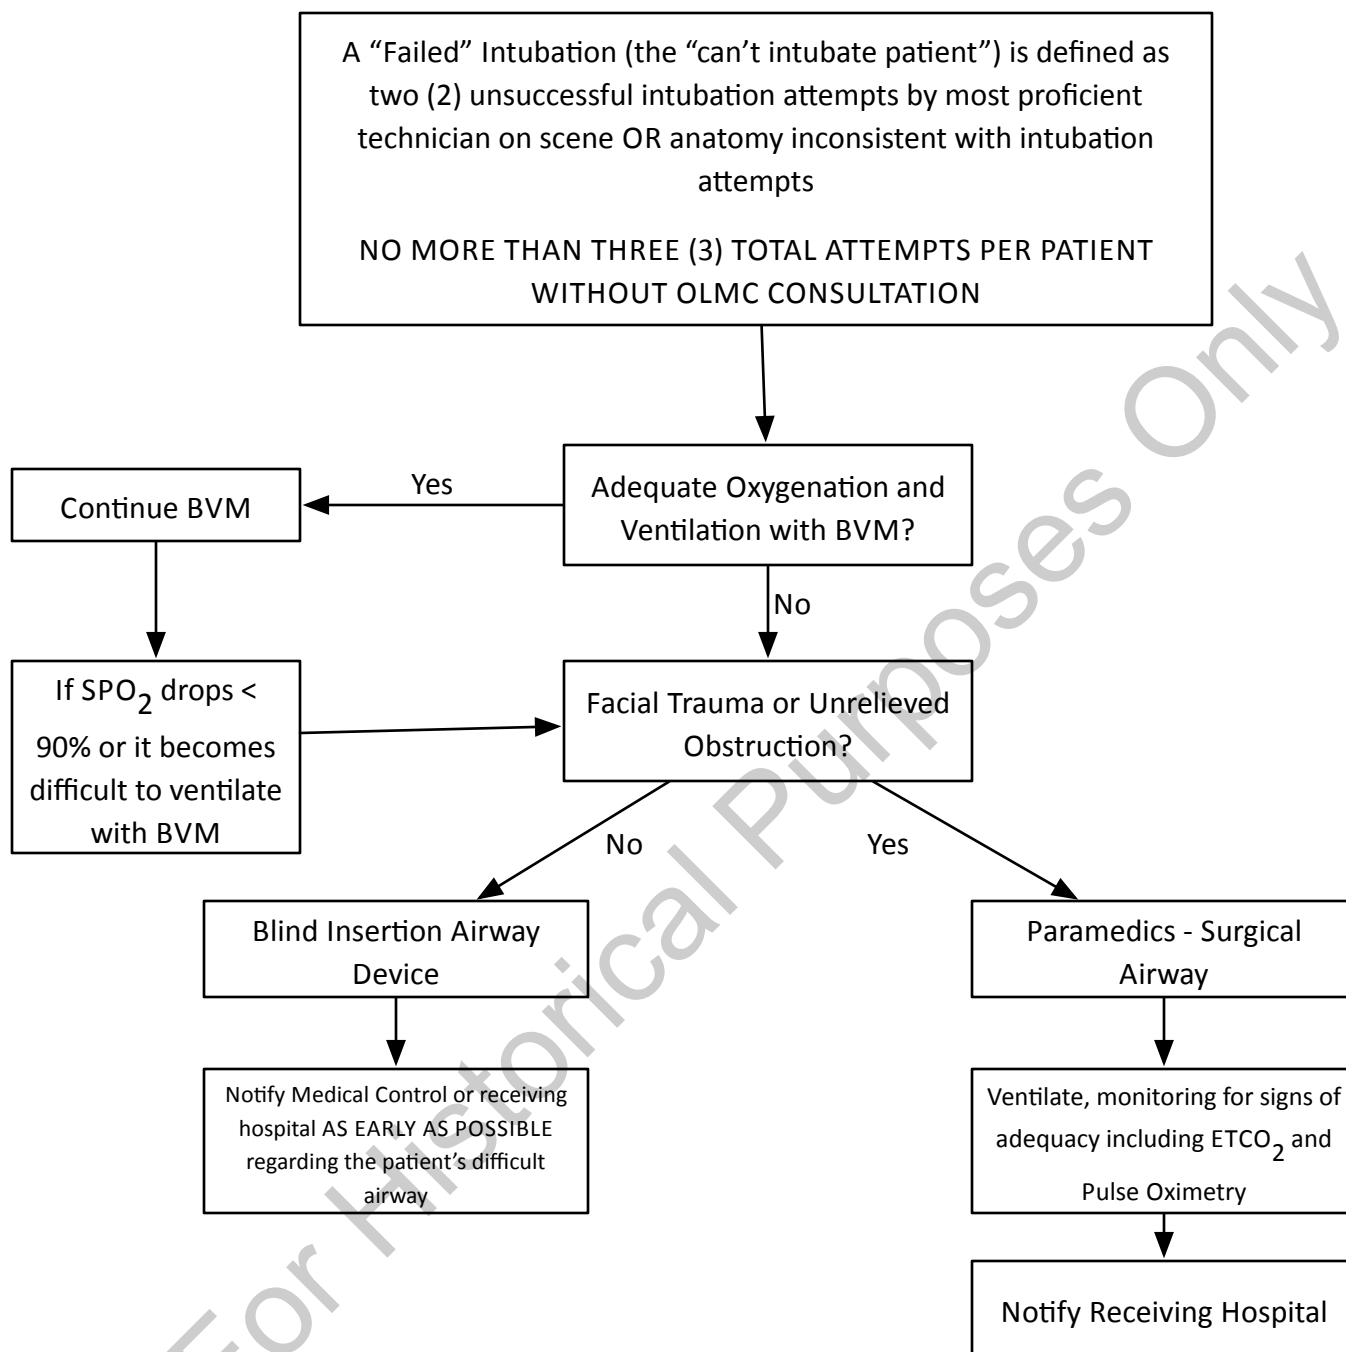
A “Failed” Intubation (the “can’t intubate patient”) is defined as two (2) unsuccessful intubation attempts by most proficient technician on scene OR anatomy inconsistent with intubation attempts

NO MORE THAN THREE (3) TOTAL ATTEMPTS PER PATIENT WITHOUT OLMC CONSULTATION

Adequate Oxygenation and Ventilation with BVM?

Yes

Continue BVM

If $SPO_2$ drops < 90% or it becomes difficult to ventilate with BVM

No

Facial Trauma or Unrelieved Obstruction?

No

Yes

Blind Insertion Airway Device

Notify Medical Control or receiving hospital AS EARLY AS POSSIBLE regarding the patient’s difficult airway

Paramedics - Surgical Airway

Ventilate, monitoring for signs of adequacy including $ETCO_2$ and Pulse Oximetry

Notify Receiving Hospital

For Historical Purposes Only